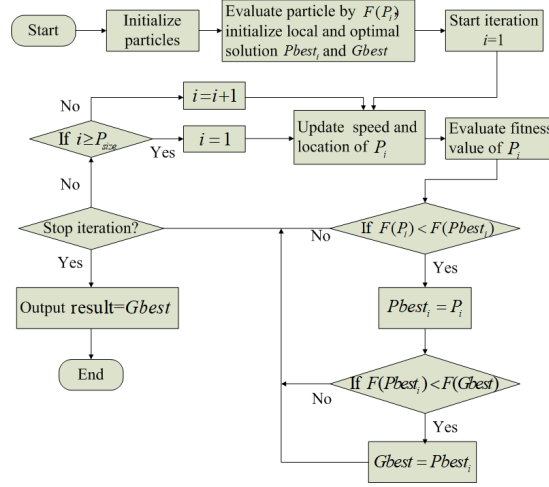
Start

Initialize particles

Evaluate particle by $F(P_i)$ initialize local and optimal solution $Pbest_i$ and $Gbest$

Start iteration $i=1$

No

$i=i+1$

If $i \geq P_{size}$

Yes

$i=1$

Update speed and location of $P_i$

Evaluate fitness value of $P_i$

No

Stop iteration?

No

If $F(P_i) < F(Pbest_i)$

Yes

Yes

Output result=$Gbest$

$Pbest_i = P_i$

End

If $F(Pbest_i) < F(Gbest)$

No

Yes

$Gbest = Pbest_i$